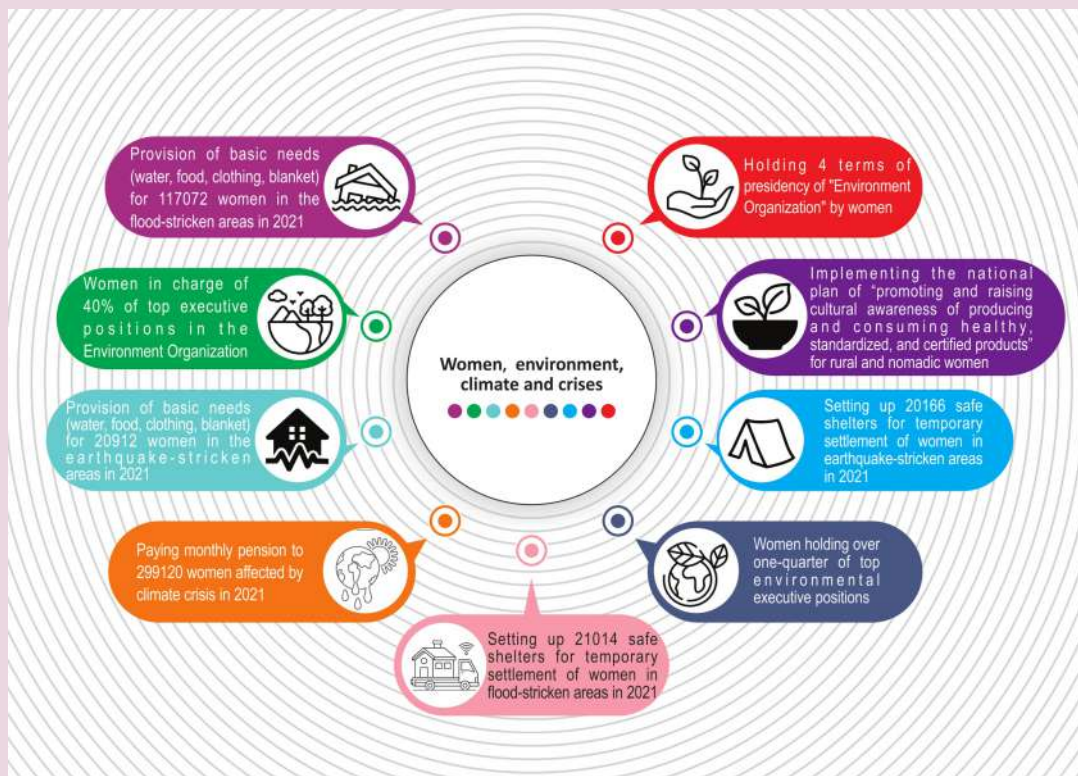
Women, environment, climate and crises

Provision of basic needs (water, food, clothing, blanket) for 117072 women in the flood-stricken areas in 2021

Holding 4 terms of presidency of "Environment Organization" by women

Women in charge of 40% of top executive positions in the Environment Organization

Implementing the national plan of "promoting and raising cultural awareness of producing and consuming healthy, standardized, and certified products" for rural and nomadic women

Provision of basic needs (water, food, clothing, blanket) for 20912 women in the earthquake-stricken areas in 2021

Setting up 20166 safe shelters for temporary settlement of women in earthquake-stricken areas in 2021

Paying monthly pension to 299120 women affected by climate crisis in 2021

Women holding over one-quarter of top environmental executive positions

Setting up 21014 safe shelters for temporary settlement of women in flood-stricken areas in 2021